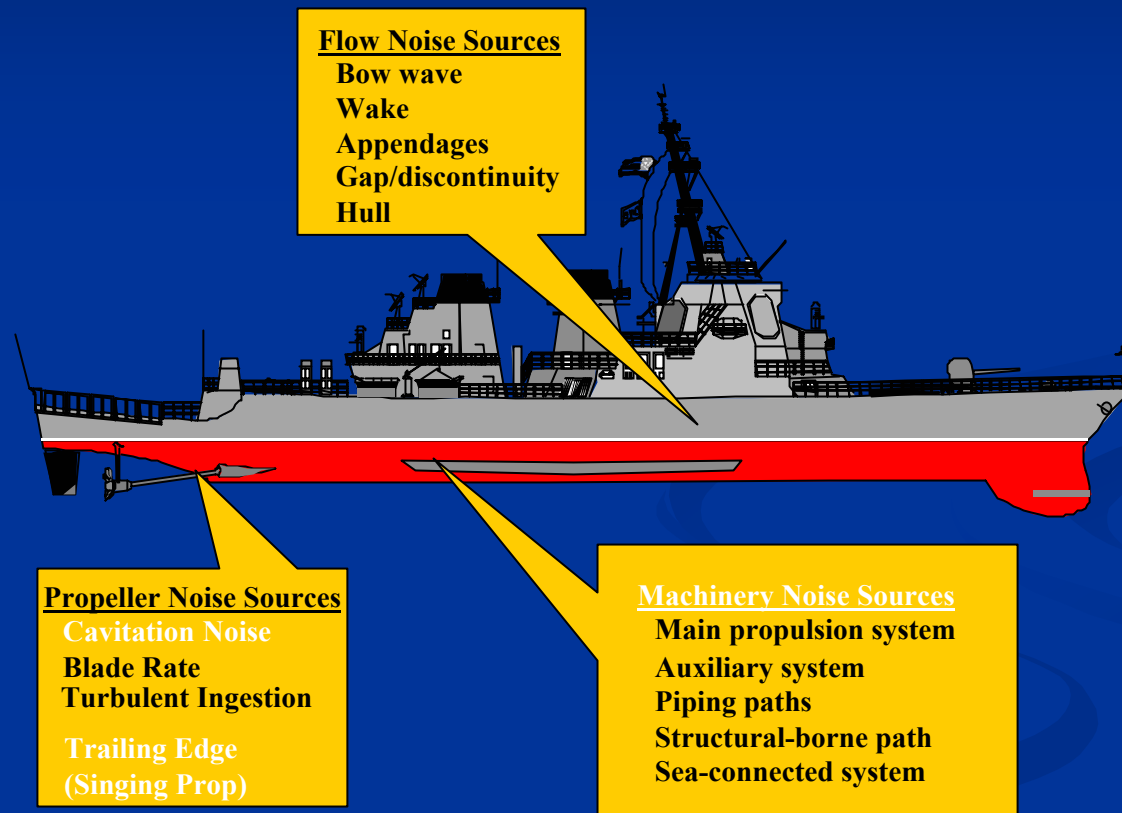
Flow Noise Sources
Bow wave
Wake
Appendages
Gap/discontinuity
Hull

Propeller Noise Sources
Cavitation Noise
Blade Rate
Turbulent Ingestion
Trailing Edge
(Singing Prop)

Machinery Noise Sources
Main propulsion system
Auxiliary system
Piping paths
Structural-borne path
Sea-connected system